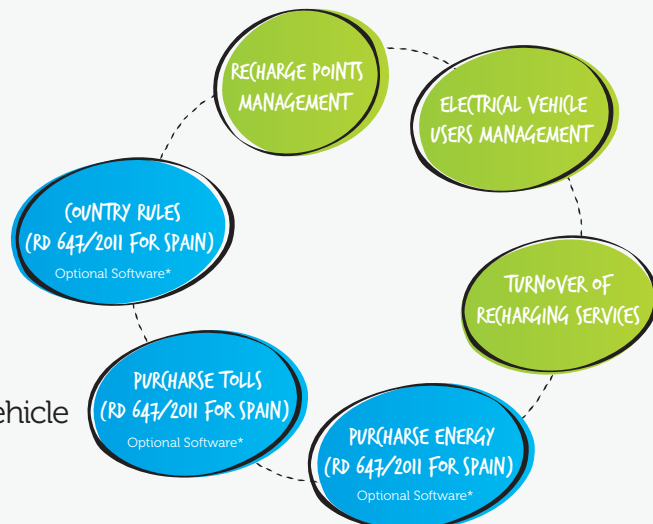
RECHARGE POINTS MANAGEMENT

ELECTRICAL VEHICLE USERS MANAGEMENT

TURNOVER OF RECHARGING SERVICES

PURCHARSE ENERGY (RD 647/2011 FOR SPAIN)
Optional Software*

PURCHARSE TOLLS (RD 647/2011 FOR SPAIN)
Optional Software*

COUNTRY RULES (RD 647/2011 FOR SPAIN)
Optional Software*

ehicle